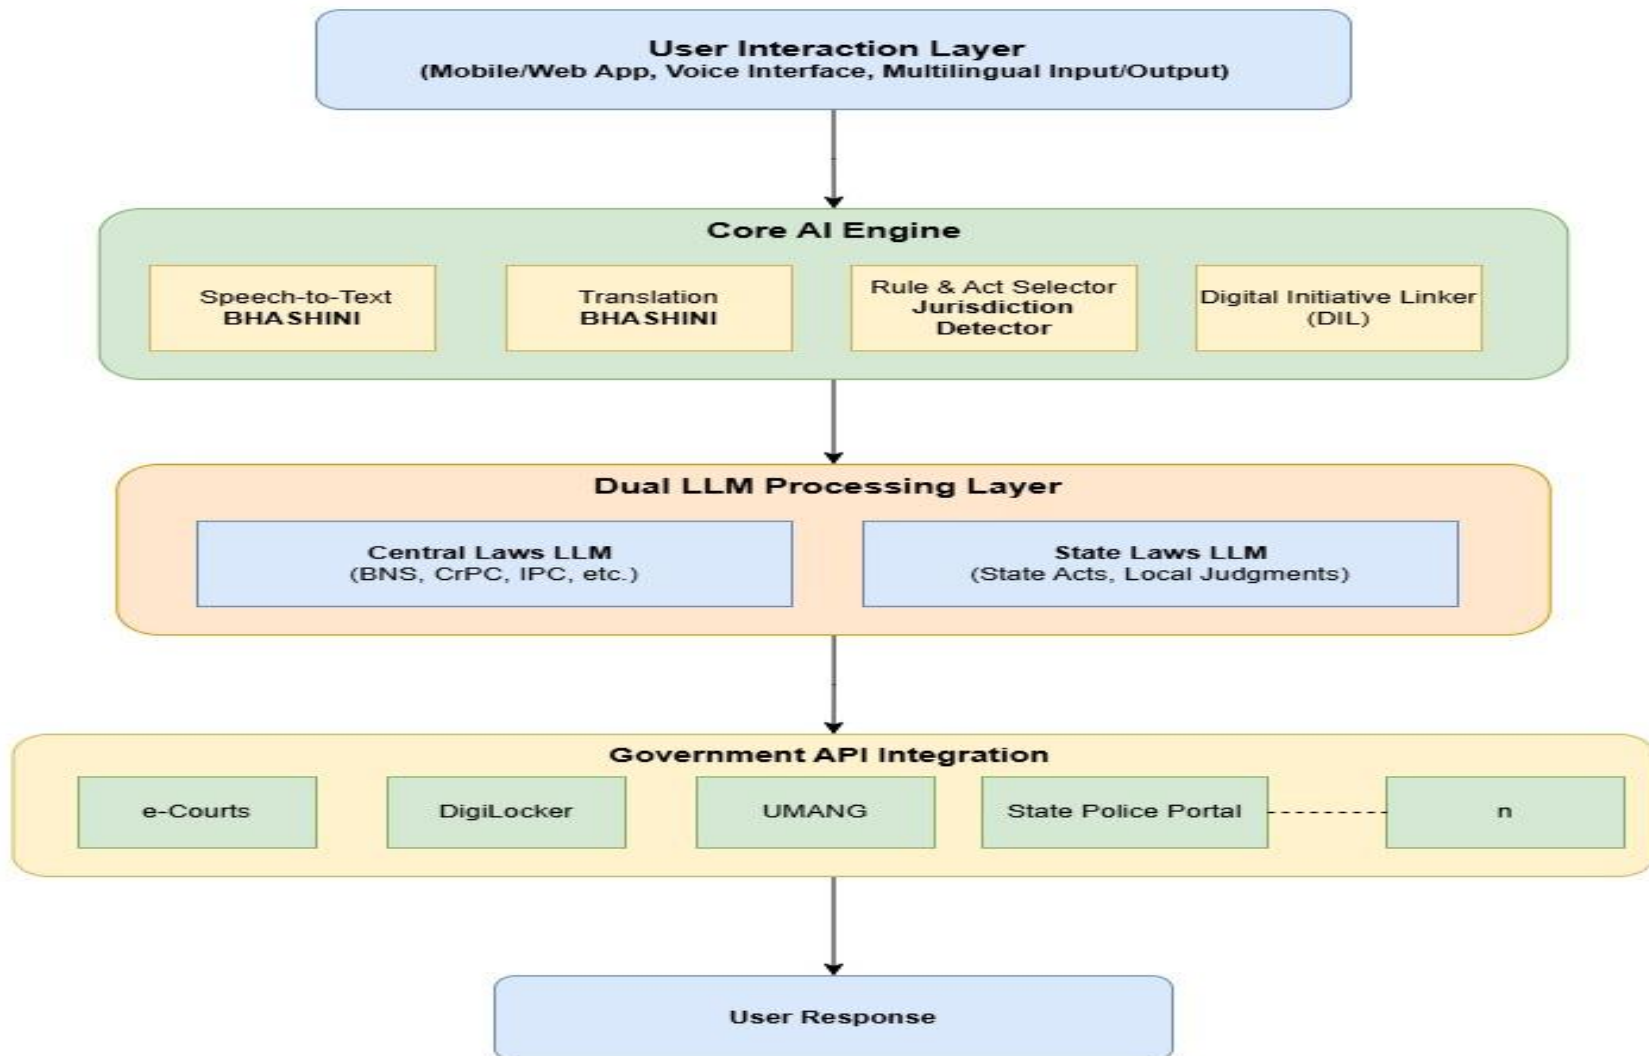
User Interaction Layer
(Mobile/Web App, Voice Interface, Multilingual Input/Output)

Core AI Engine

Speech-to-Text
BHASHINI

Translation
BHASHINI

Rule & Act Selector
Jurisdiction Detector

Digital Initiative Linker
(DIL)

Dual LLM Processing Layer

Central Laws LLM
(BNS, CrPC, IPC, etc.)

State Laws LLM
(State Acts, Local Judgments)

Government API Integration

e-Courts

DigiLocker

UMANG

State Police Portal

n

User Response